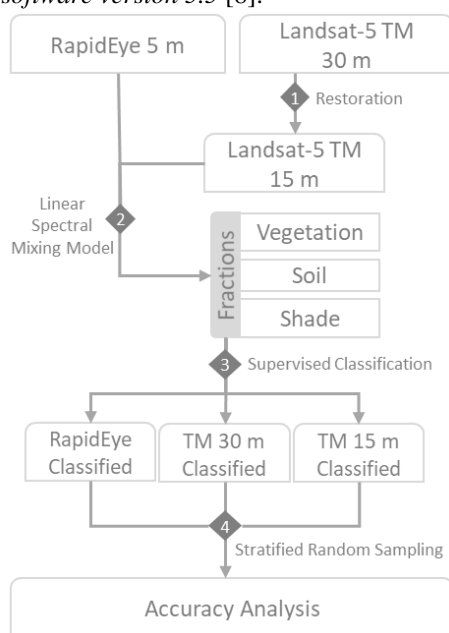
*software version 5.3* [8].

RapidEye 5 m

Landsat-5 TM 30 m

1 Restoration

Landsat-5 TM 15 m

Linear Spectral Mixing Model

2

Fractions

Vegetation

Soil

Shade

3 Supervised Classification

RapidEye Classified

TM 30 m Classified

TM 15 m Classified

4 Stratified Random Sampling

Accuracy Analysis